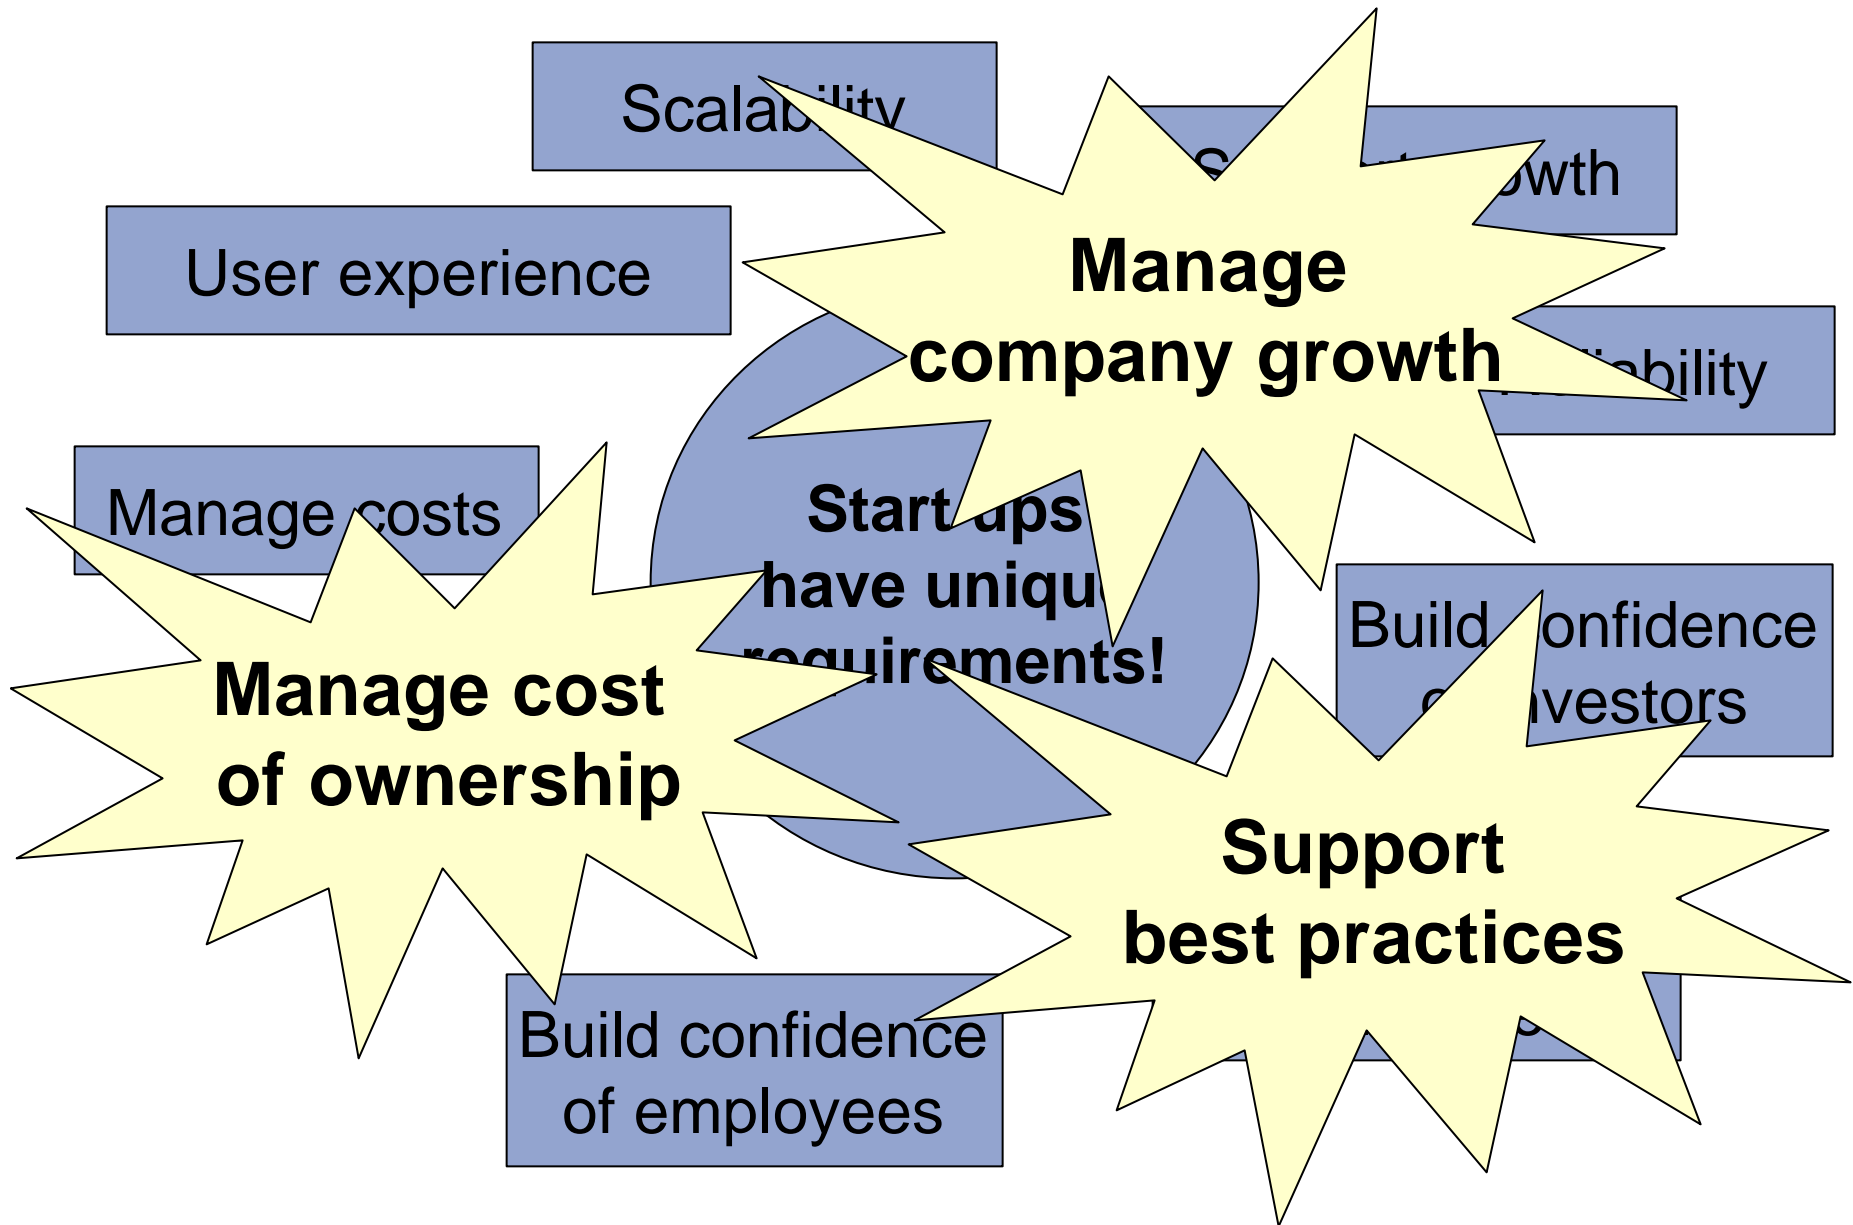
Scalab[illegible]

S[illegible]wth

User experience

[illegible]ibility

Manage costs

Start ups have uniqu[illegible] requirements!

Build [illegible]onfidence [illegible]nvestors

Build confidence of employees

Manage company growth

Manage cost of ownership

Support best practices